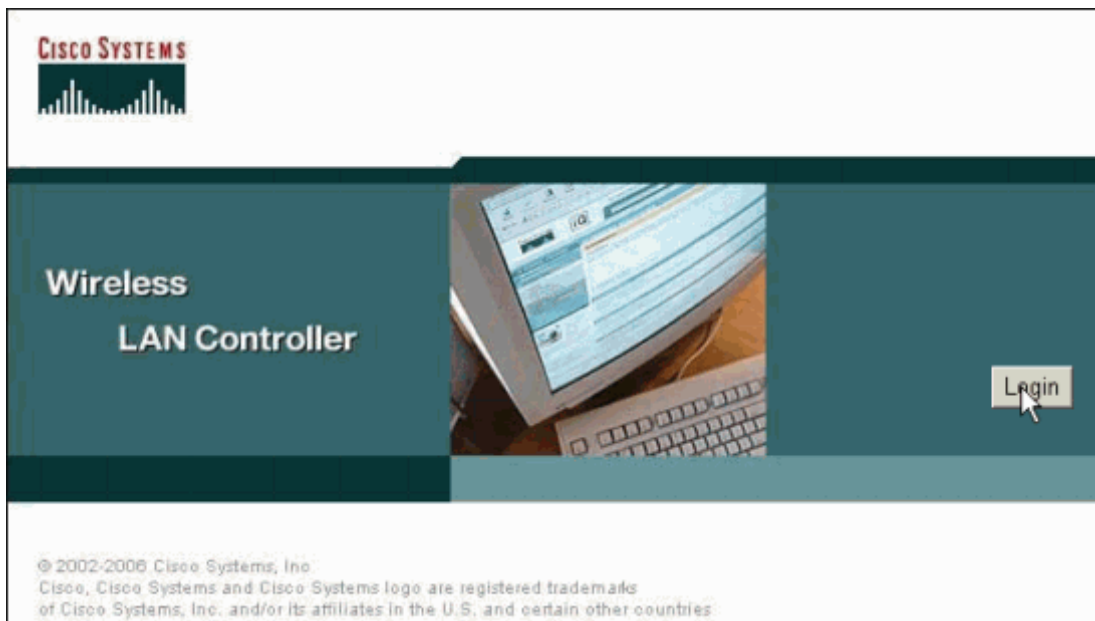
CISCO SYSTEMS

Wireless

LAN Controller

Login

© 2002-2006 Cisco Systems, Inc
Cisco, Cisco Systems and Cisco Systems logo are registered trademarks of Cisco Systems, Inc. and/or its affiliates in the U.S. and certain other countries